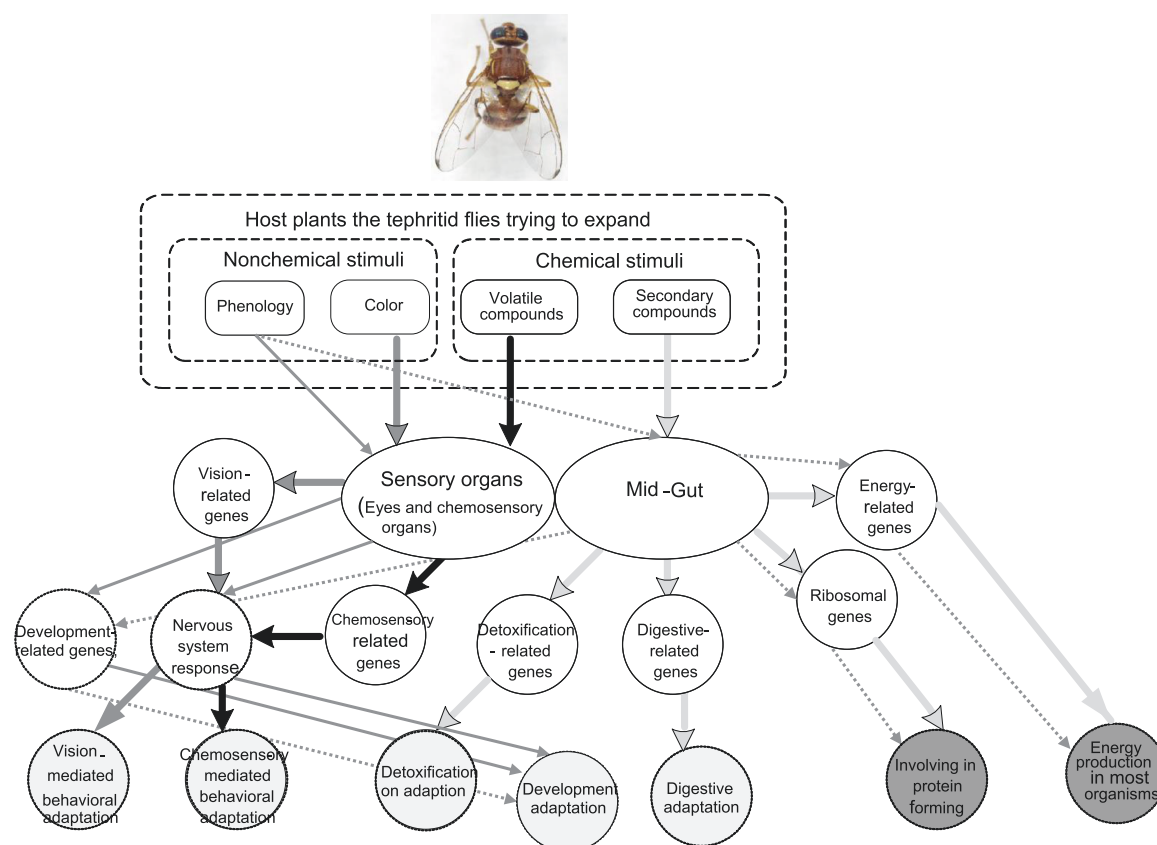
Host plants the tephritid flies trying to expand

Nonchemical stimuli

Phenology

Color

Chemical stimuli

Volatile compounds

Secondary compounds

Vision-related genes

Sensory organs (Eyes and chemosensory organs)

Mid-Gut

Energy-related genes

Ribosomal genes

Development-related genes

Nervous system response

Chemosensory related genes

Detoxification-related genes

Digestive-related genes

Vision-mediated behavioral adaptation

Chemosensory mediated behavioral adaptation

Detoxification on adaption

Development adaptation

Digestive adaptation

Involving in protein forming

Energy production in most organisms